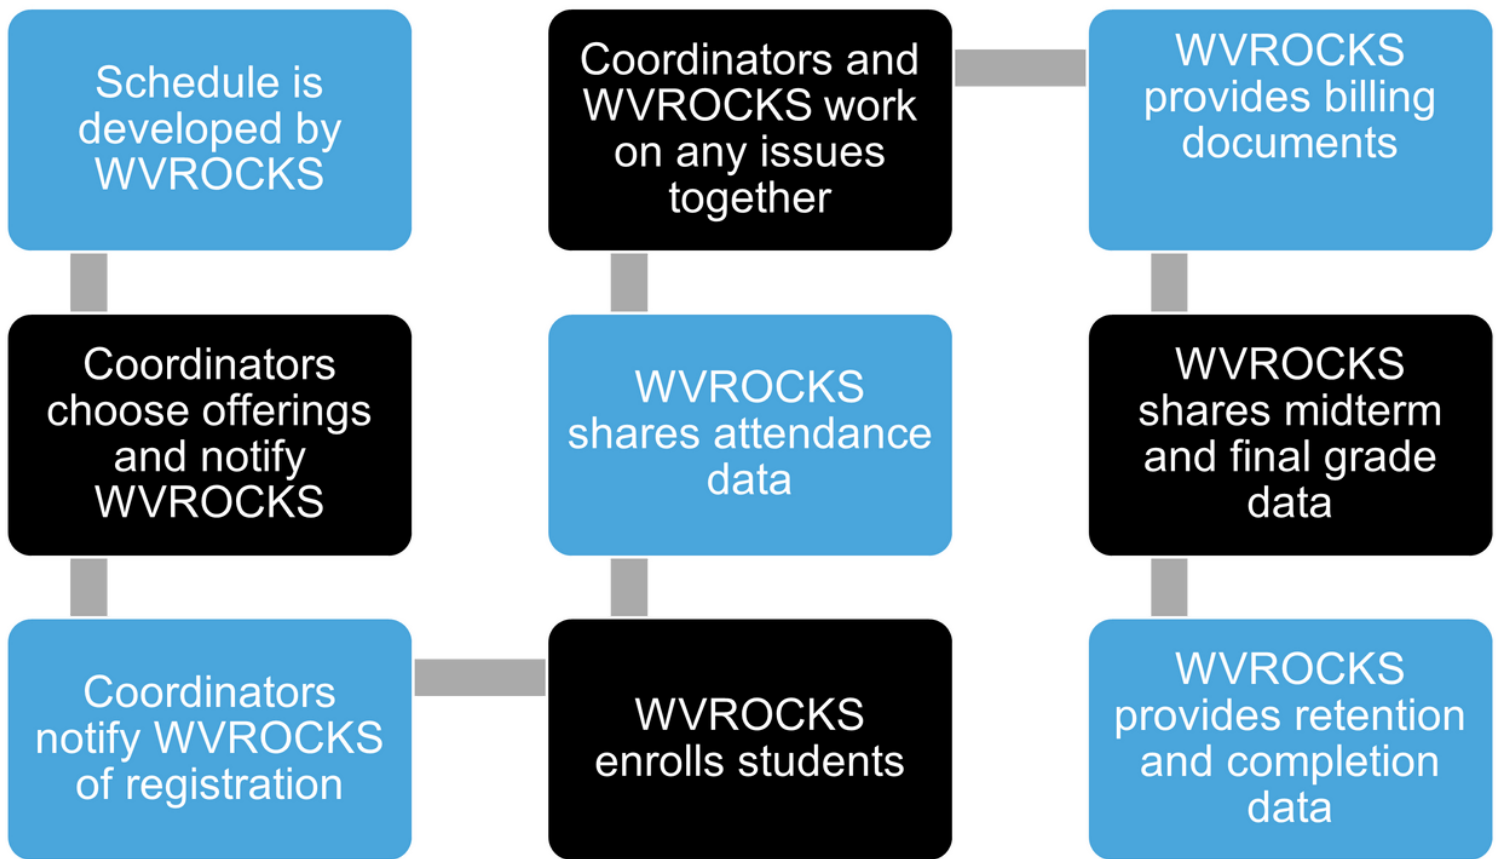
Schedule is developed by WVROCKS

Coordinators choose offerings and notify WVROCKS

Coordinators notify WVROCKS of registration

WVROCKS enrolls students

WVROCKS shares attendance data

Coordinators and WVROCKS work on any issues together

WVROCKS provides billing documents

WVROCKS shares midterm and final grade data

WVROCKS provides retention and completion data